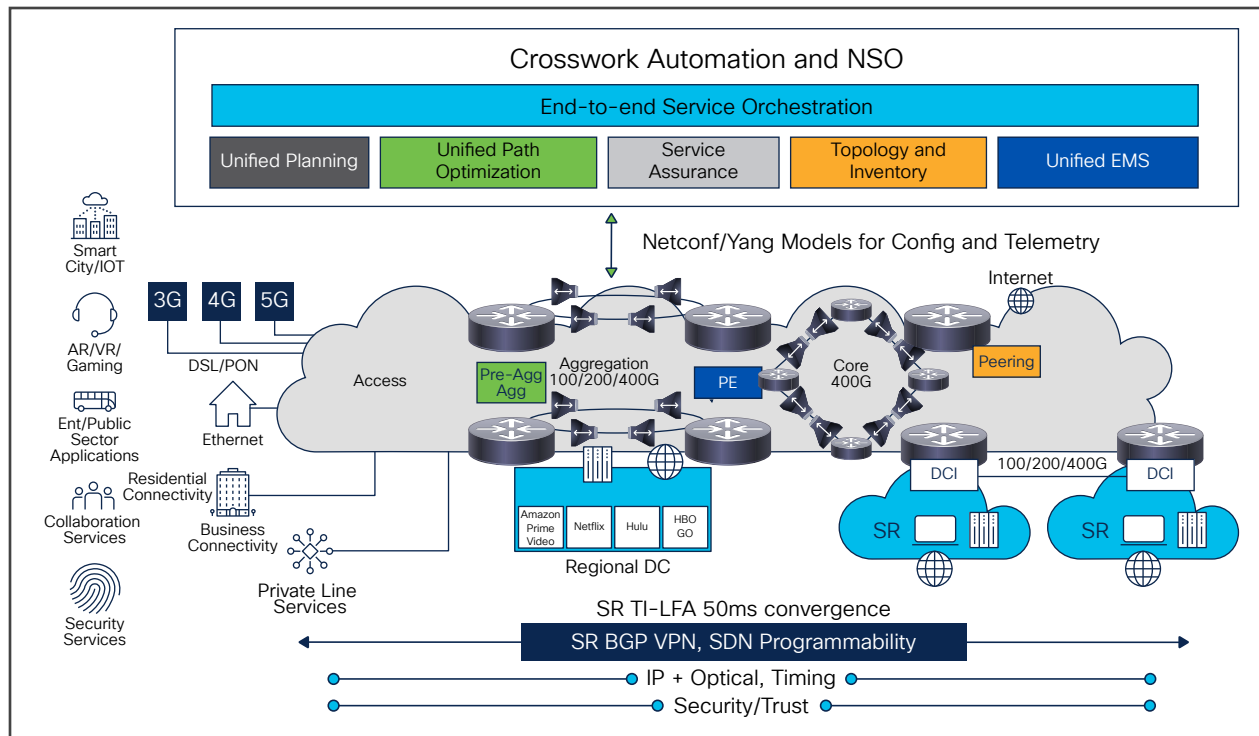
Crosswork Automation and NSO

End-to-end Service Orchestration

Unified Planning

Unified Path Optimization

Service Assurance

Topology and Inventory

Unified EMS

Netconf/Yang Models for Config and Telemetry

Smart City/IOT

AR/VR/ Gaming

Ent/Public Sector Applications

Collaboration Services

Security Services

3G

4G

5G

DSL/PON

Ethernet

Residential Connectivity

Business Connectivity

Private Line Services

Access

Pre-Agg Agg

Aggregation 100/200/400G

PE

Core 400G

Internet

Peering

DCI

100/200/400G

DCI

SR

SR

Amazon Prime Video

Netflix

Hulu

HBO GO

Regional DC

SR TI-LFA 50ms convergence

SR BGP VPN, SDN Programmability

IP + Optical, Timing

Security/Trust